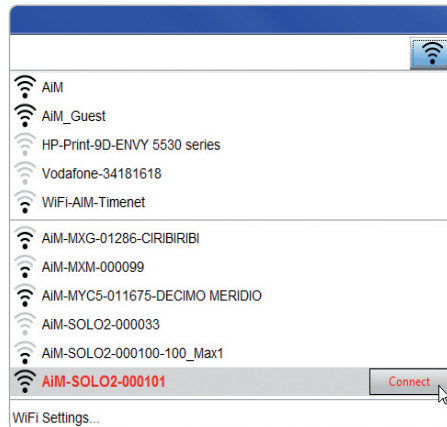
AiM
AiM_Guest
HP-Print-9D-ENVY 5530 series
Vodafone-34181618
WiFi-AiM-Timenet
AiM-MXG-01286-CIRIBIRIBI
AiM-MXM-000099
AiM-MYC5-011675-DECIMO MERIDIO
AiM-SOLO2-000033
AiM-SOLO2-000100-100_Max1
AiM-SOLO2-000101
Connect
WiFi Settings...